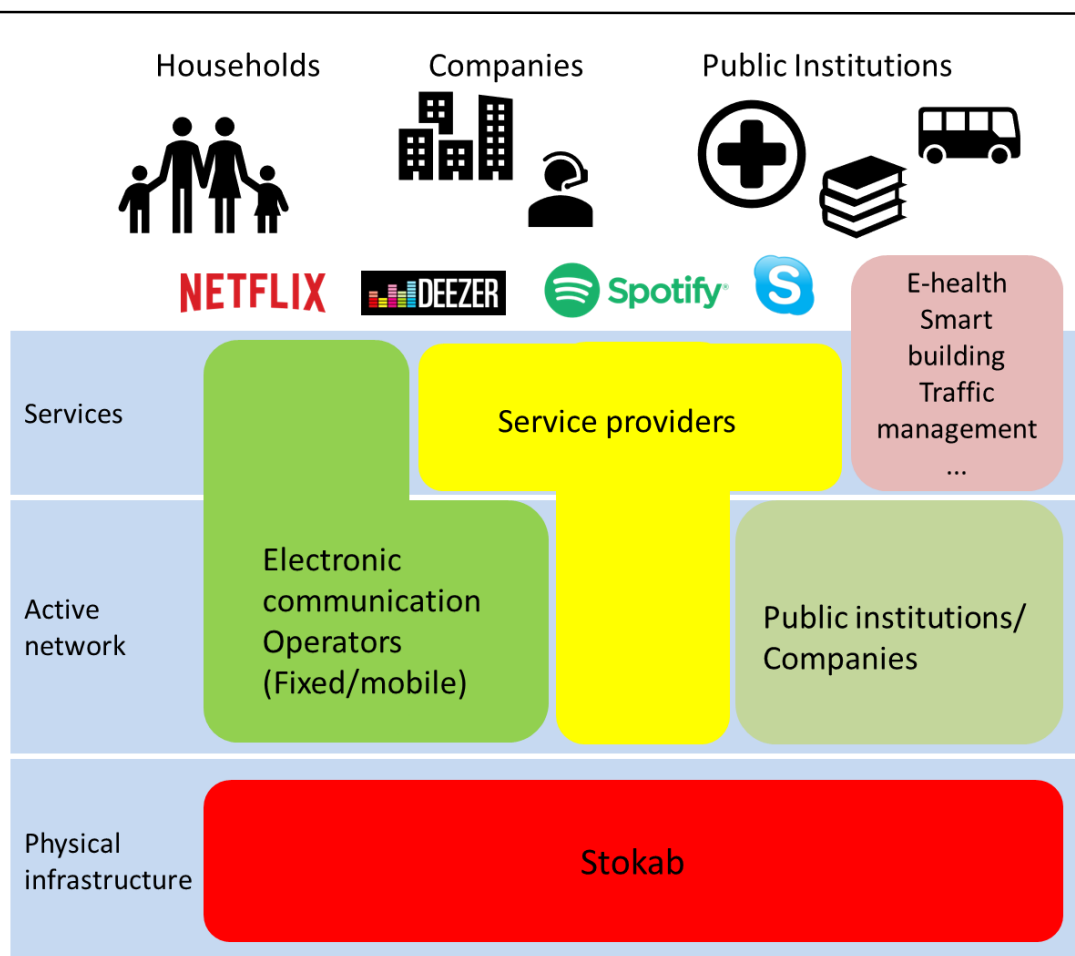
Households

Companies

Public Institutions

NETFLIX

DEEZER

Spotify

E-health
Smart building
Traffic management
...

Services

Service providers

Active network

Electronic communication Operators (Fixed/mobile)

Public institutions/ Companies

Physical infrastructure

Stokab